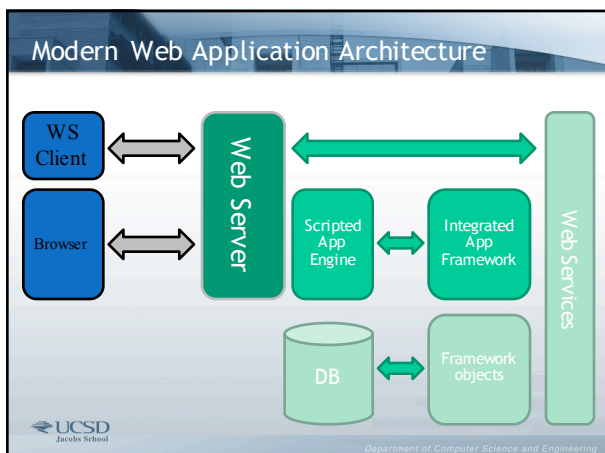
Modern Web Application Architecture

WS Client

Browser

Web Server

Scripted App Engine

Integrated App Framework

Web Services

DB

Framework objects

UCSD
Jacobs School

Department of Computer Science and Engineering